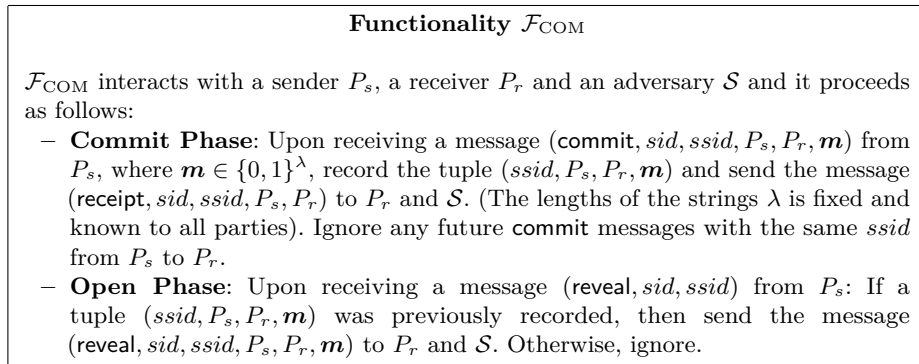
**Functionality $\mathcal{F}_{\text{COM}}$**

$\mathcal{F}_{\text{COM}}$ interacts with a sender $P_s$, a receiver $P_r$ and an adversary $\mathcal{S}$ and it proceeds as follows:

– **Commit Phase**: Upon receiving a message $(\mathsf{commit}, sid, ssid, P_s, P_r, \boldsymbol{m})$ from $P_s$, where $\boldsymbol{m} \in \{0,1\}^\lambda$, record the tuple $(ssid, P_s, P_r, \boldsymbol{m})$ and send the message $(\mathsf{receipt}, sid, ssid, P_s, P_r)$ to $P_r$ and $\mathcal{S}$. (The lengths of the strings $\lambda$ is fixed and known to all parties). Ignore any future $\mathsf{commit}$ messages with the same $ssid$ from $P_s$ to $P_r$.

– **Open Phase**: Upon receiving a message $(\mathsf{reveal}, sid, ssid)$ from $P_s$: If a tuple $(ssid, P_s, P_r, \boldsymbol{m})$ was previously recorded, then send the message $(\mathsf{reveal}, sid, ssid, P_s, P_r, \boldsymbol{m})$ to $P_r$ and $\mathcal{S}$. Otherwise, ignore.